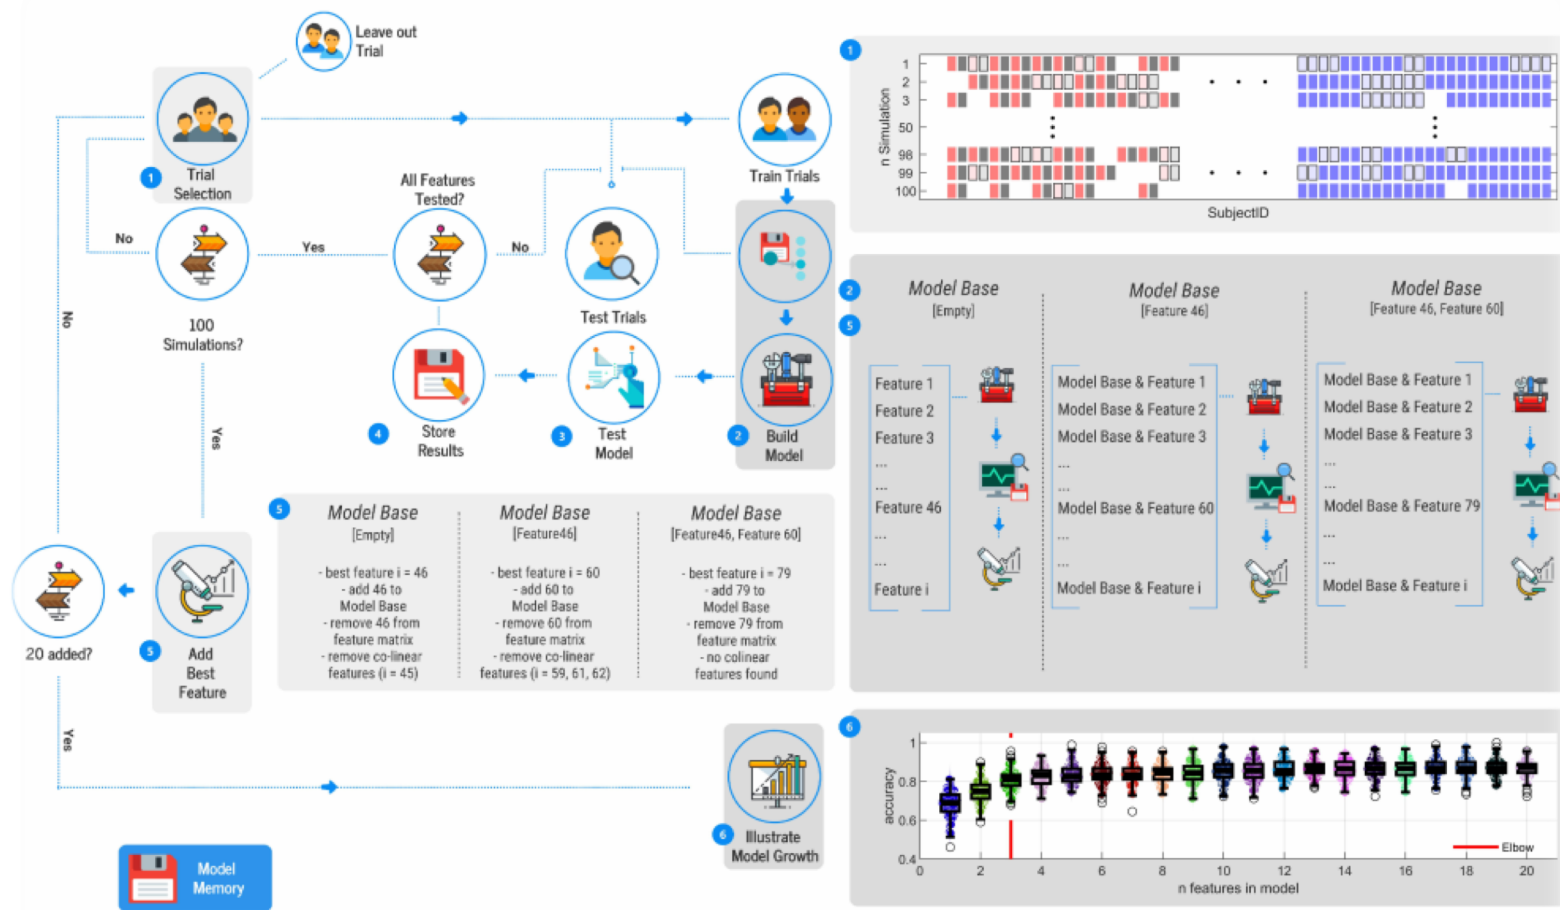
Leave out Trial

1 Trial Selection

Train Trials

No

Yes

All Features Tested?

No

Test Trials

100 Simulations?

No

Yes

4 Store Results

3 Test Model

2 Build Model

20 added?

5 Add Best Feature

Yes

5

| Model Base [Empty] | Model Base [Feature46] | Model Base [Feature46, Feature 60] |
|---|---|---|
| - best feature i = 46 - add 46 to Model Base - remove 46 from feature matrix - remove co-linear features (i = 45) | - best feature i = 60 - add 60 to Model Base - remove 60 from feature matrix - remove co-linear features (i = 59, 61, 62) | - best feature i = 79 - add 79 to Model Base - remove 79 from feature matrix - no colinear features found |

Model Memory

6 Illustrate Model Growth

1

n Simulation 1 2 3 50 98 99 100

SubjectID

2

5

Model Base [Empty]

Feature 1
Feature 2
Feature 3
...
...
Feature 46
...
...
Feature i

Model Base [Feature 46]

Model Base & Feature 1
Model Base & Feature 2
Model Base & Feature 3
...
...
Model Base & Feature 60
...
...
Model Base & Feature i

Model Base [Feature 46, Feature 60]

Model Base & Feature 1
Model Base & Feature 2
Model Base & Feature 3
...
...
Model Base & Feature 79
...
...
Model Base & Feature i

6

accuracy 1 0.8 0.6 0.4

0 2 4 6 8 10 12 14 16 18 20

n features in model

Elbow